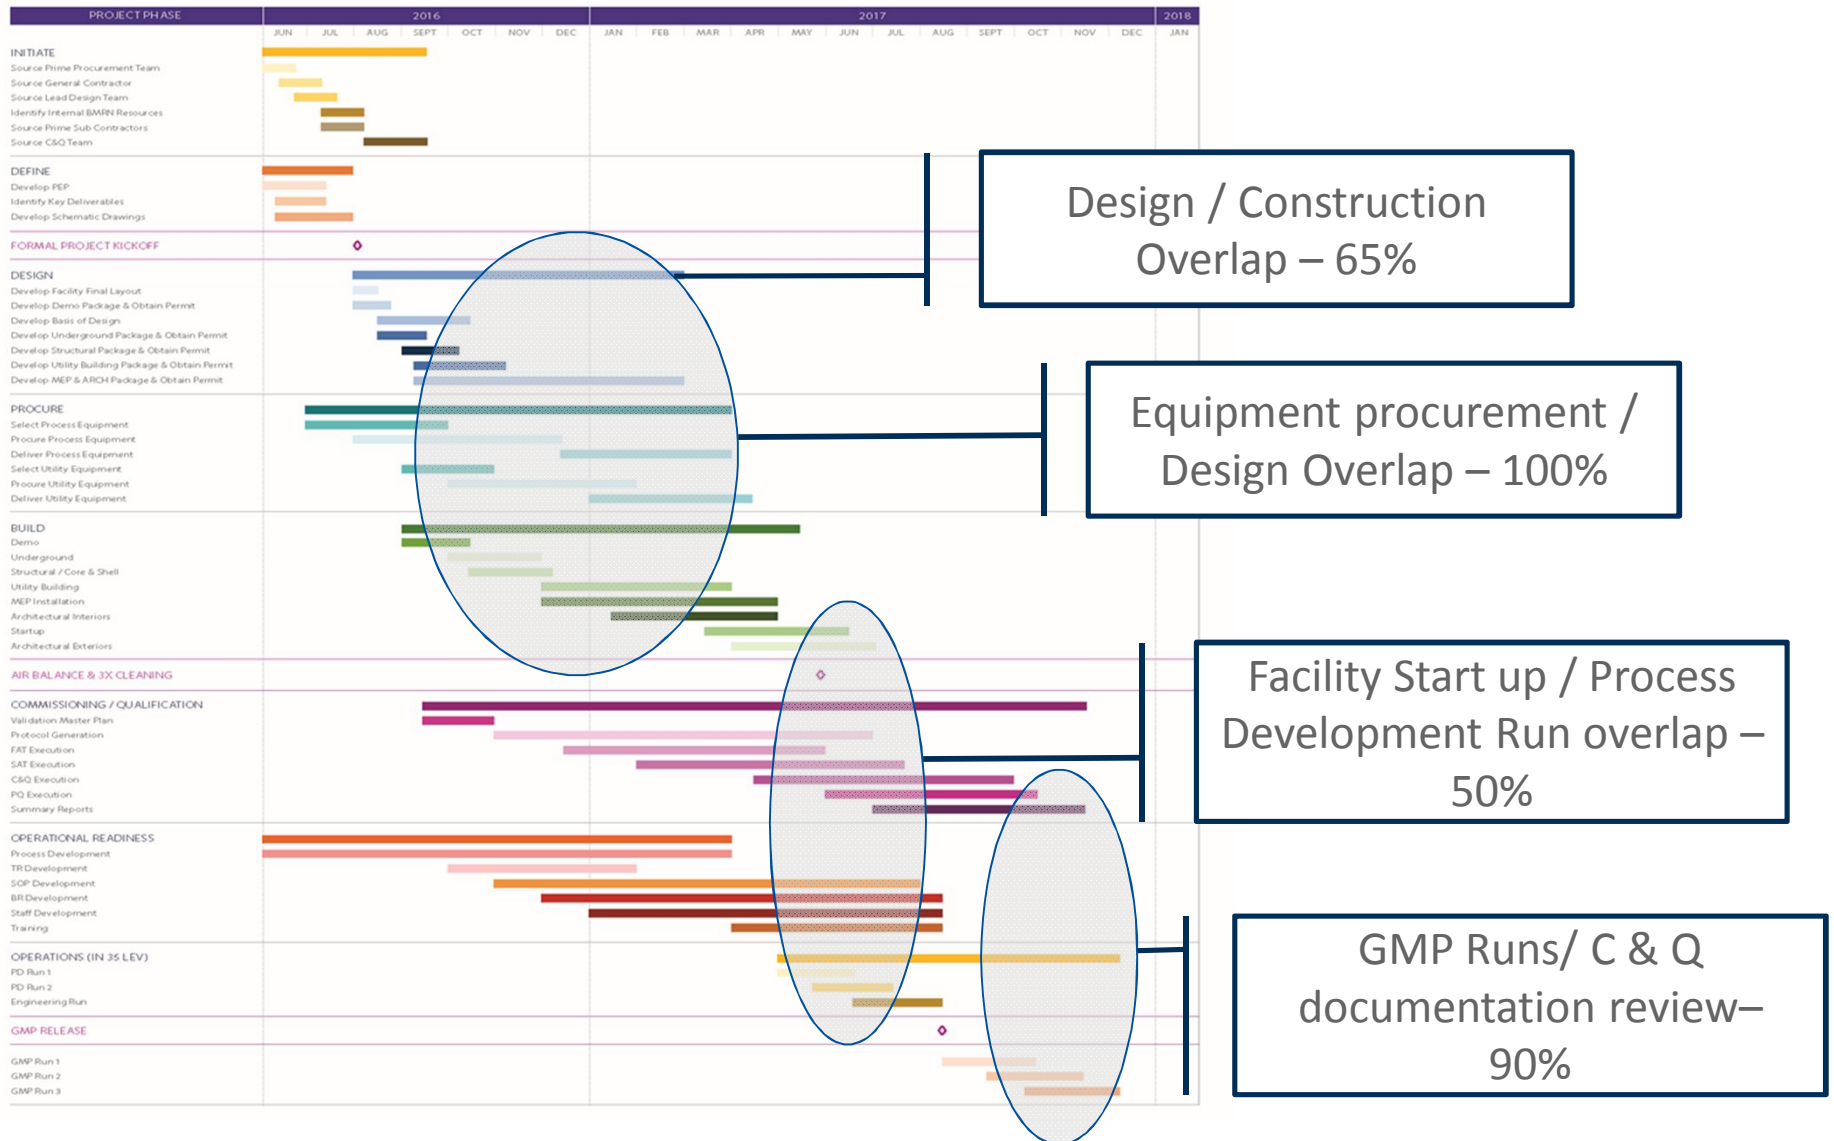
PROJECT PHASE

2016

2017

2018

JUN JUL AUG SEPT OCT NOV DEC JAN FEB MAR APR MAY JUN JUL AUG SEPT OCT NOV DEC JAN

INITIATE
Source Prime Procurement Team
Source General Contractor
Source Lead Design Team
Identify Internal BMRN Resources
Source Prime Sub Contractors
Source C&Q Team

DEFINE
Develop PEP
Identify Key Deliverables
Develop Schematic Drawings

FORMAL PROJECT KICKOFF

DESIGN
Develop Facility Final Layout
Develop Demo Package & Obtain Permit
Develop Basis of Design
Develop Underground Package & Obtain Permit
Develop Structural Package & Obtain Permit
Develop Utility Building Package & Obtain Permit
Develop MEP & ARCH Package & Obtain Permit

PROCURE
Select Process Equipment
Procure Process Equipment
Deliver Process Equipment
Select Utility Equipment
Procure Utility Equipment
Deliver Utility Equipment

BUILD
Demo
Underground
Structural / Core & Shell
Utility Building
MEP Installation
Architectural Interiors
Startup
Architectural Exteriors

AIR BALANCE & 3X CLEANING

COMMISSIONING / QUALIFICATION
Validation Master Plan
Protocol Generation
FAT Execution
SAT Execution
C&Q Execution
PQ Execution
Summary Reports

OPERATIONAL READINESS
Process Development
TR Development
SOP Development
BR Development
Staff Development
Training

OPERATIONS (IN 35 LEV)
PD Run 1
PD Run 2
Engineering Run

GMP RELEASE

GMP Run 1
GMP Run 2
GMP Run 3

Design / Construction Overlap – 65%

Equipment procurement / Design Overlap – 100%

Facility Start up / Process Development Run overlap – 50%

GMP Runs/ C & Q documentation review– 90%